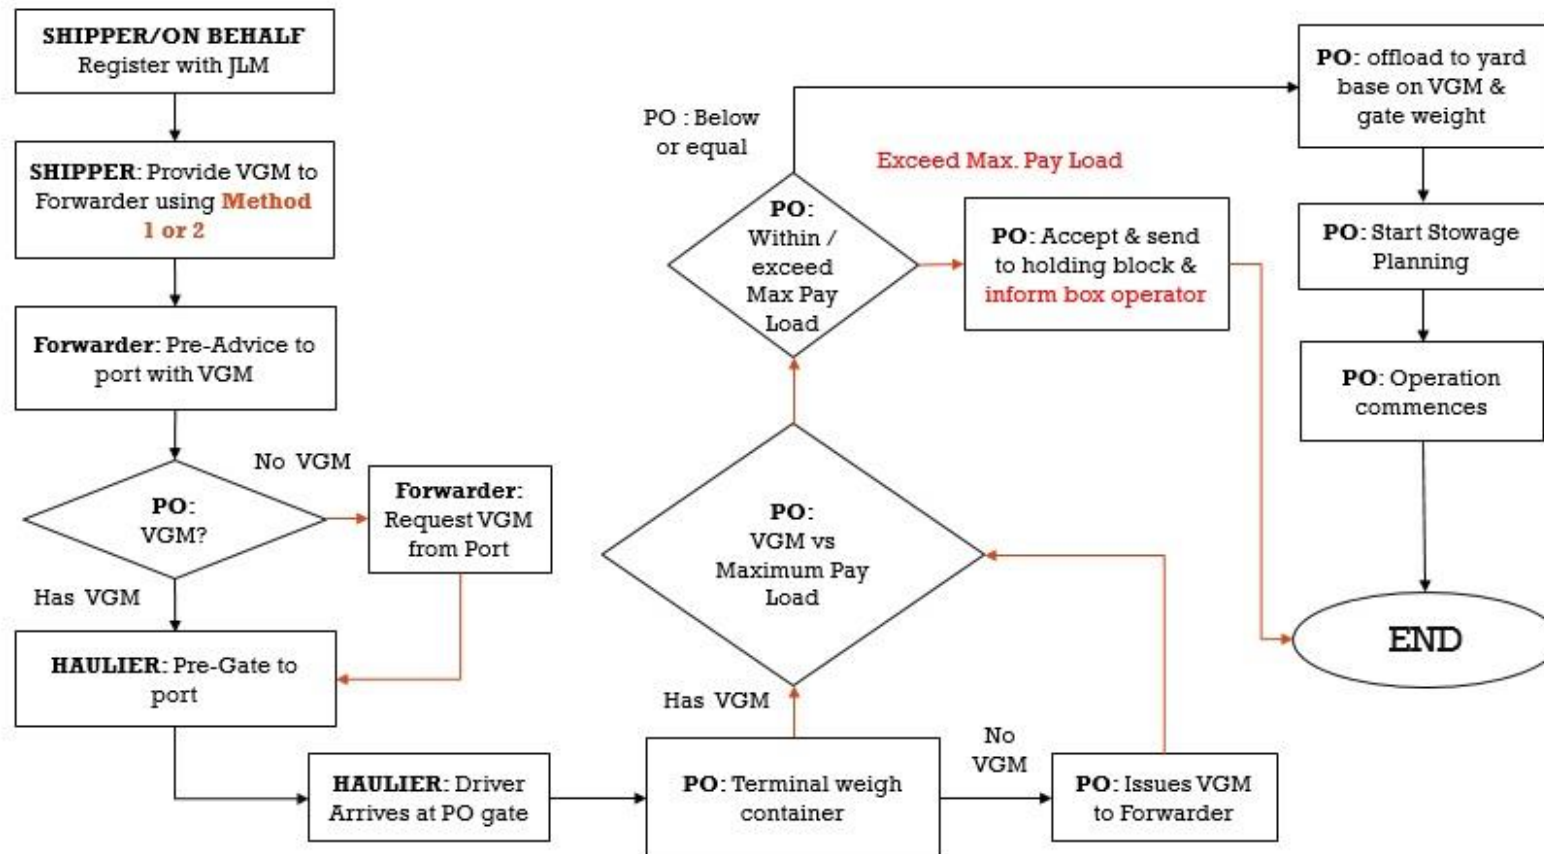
SHIPPER/ON BEHALF
Register with JLM

SHIPPER: Provide VGM to Forwarder using Method 1 or 2

Forwarder: Pre-Advice to port with VGM

PO: VGM?

No VGM

Forwarder: Request VGM from Port

Has VGM

HAULIER: Pre-Gate to port

HAULIER: Driver Arrives at PO gate

PO: Terminal weigh container

No VGM

PO: Issues VGM to Forwarder

Has VGM

PO: VGM vs Maximum Pay Load

PO: Within / exceed Max Pay Load

PO : Below or equal

Exceed Max. Pay Load

PO: Accept & send to holding block & inform box operator

PO: offload to yard base on VGM & gate weight

PO: Start Stowage Planning

PO: Operation commences

END